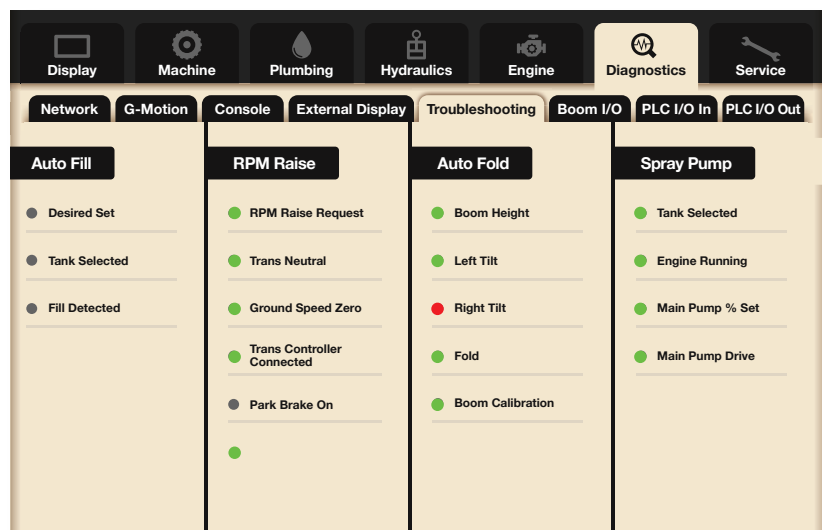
Display
Machine
Plumbing
Hydraulics
Engine
Diagnostics
Service

Network
G-Motion
Console
External Display
Troubleshooting
Boom I/O
PLC I/O In
PLC I/O Out

Auto Fill

Desired Set

Tank Selected

Fill Detected

RPM Raise

RPM Raise Request

Trans Neutral

Ground Speed Zero

Trans Controller Connected

Park Brake On

Auto Fold

Boom Height

Left Tilt

Right Tilt

Fold

Boom Calibration

Spray Pump

Tank Selected

Engine Running

Main Pump % Set

Main Pump Drive